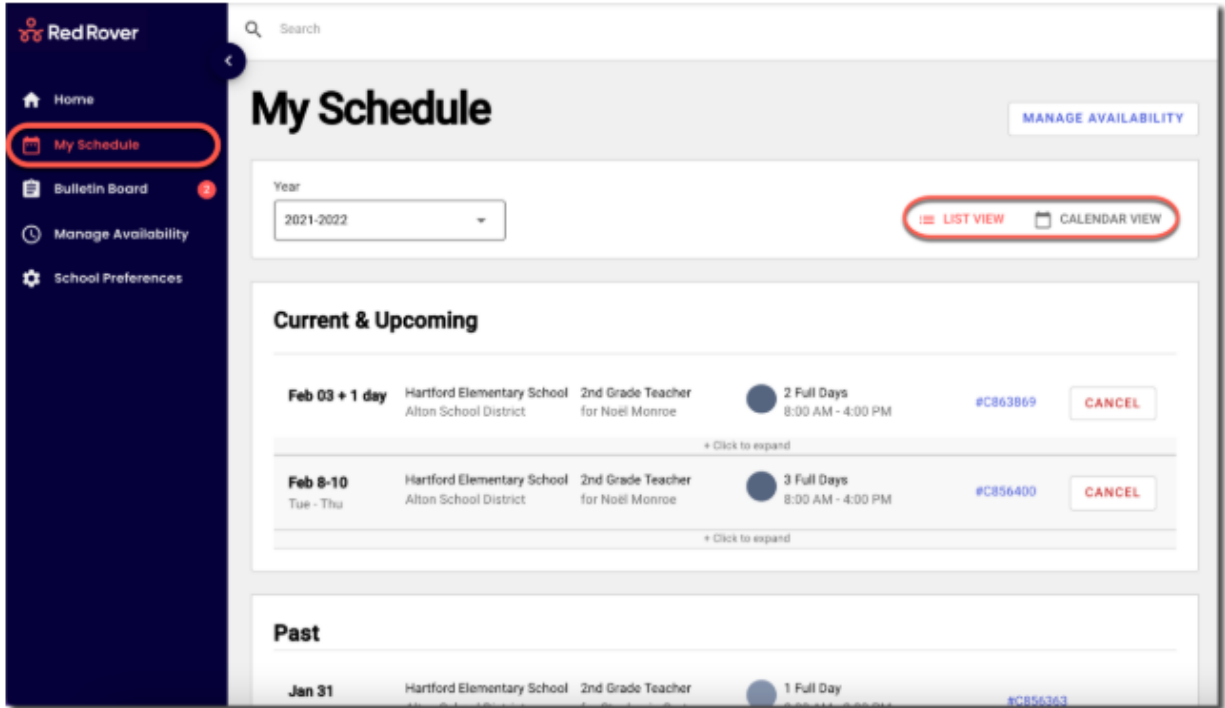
Red Rover

Home
My Schedule
Bulletin Board 2
Manage Availability
School Preferences

Search

My Schedule

MANAGE AVAILABILITY

Year
2021-2022

LIST VIEW
CALENDAR VIEW

Current & Upcoming

Feb 03 + 1 day
Hartford Elementary School
Alton School District
2nd Grade Teacher
for Noël Monroe
2 Full Days
8:00 AM - 4:00 PM
#C863869
CANCEL
+ Click to expand

Feb 8-10
Tue - Thu
Hartford Elementary School
Alton School District
2nd Grade Teacher
for Noël Monroe
3 Full Days
8:00 AM - 4:00 PM
#C856400
CANCEL
+ Click to expand

Past

Jan 31
Hartford Elementary School
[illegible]
2nd Grade Teacher
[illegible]
1 Full Day
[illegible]
#C856363